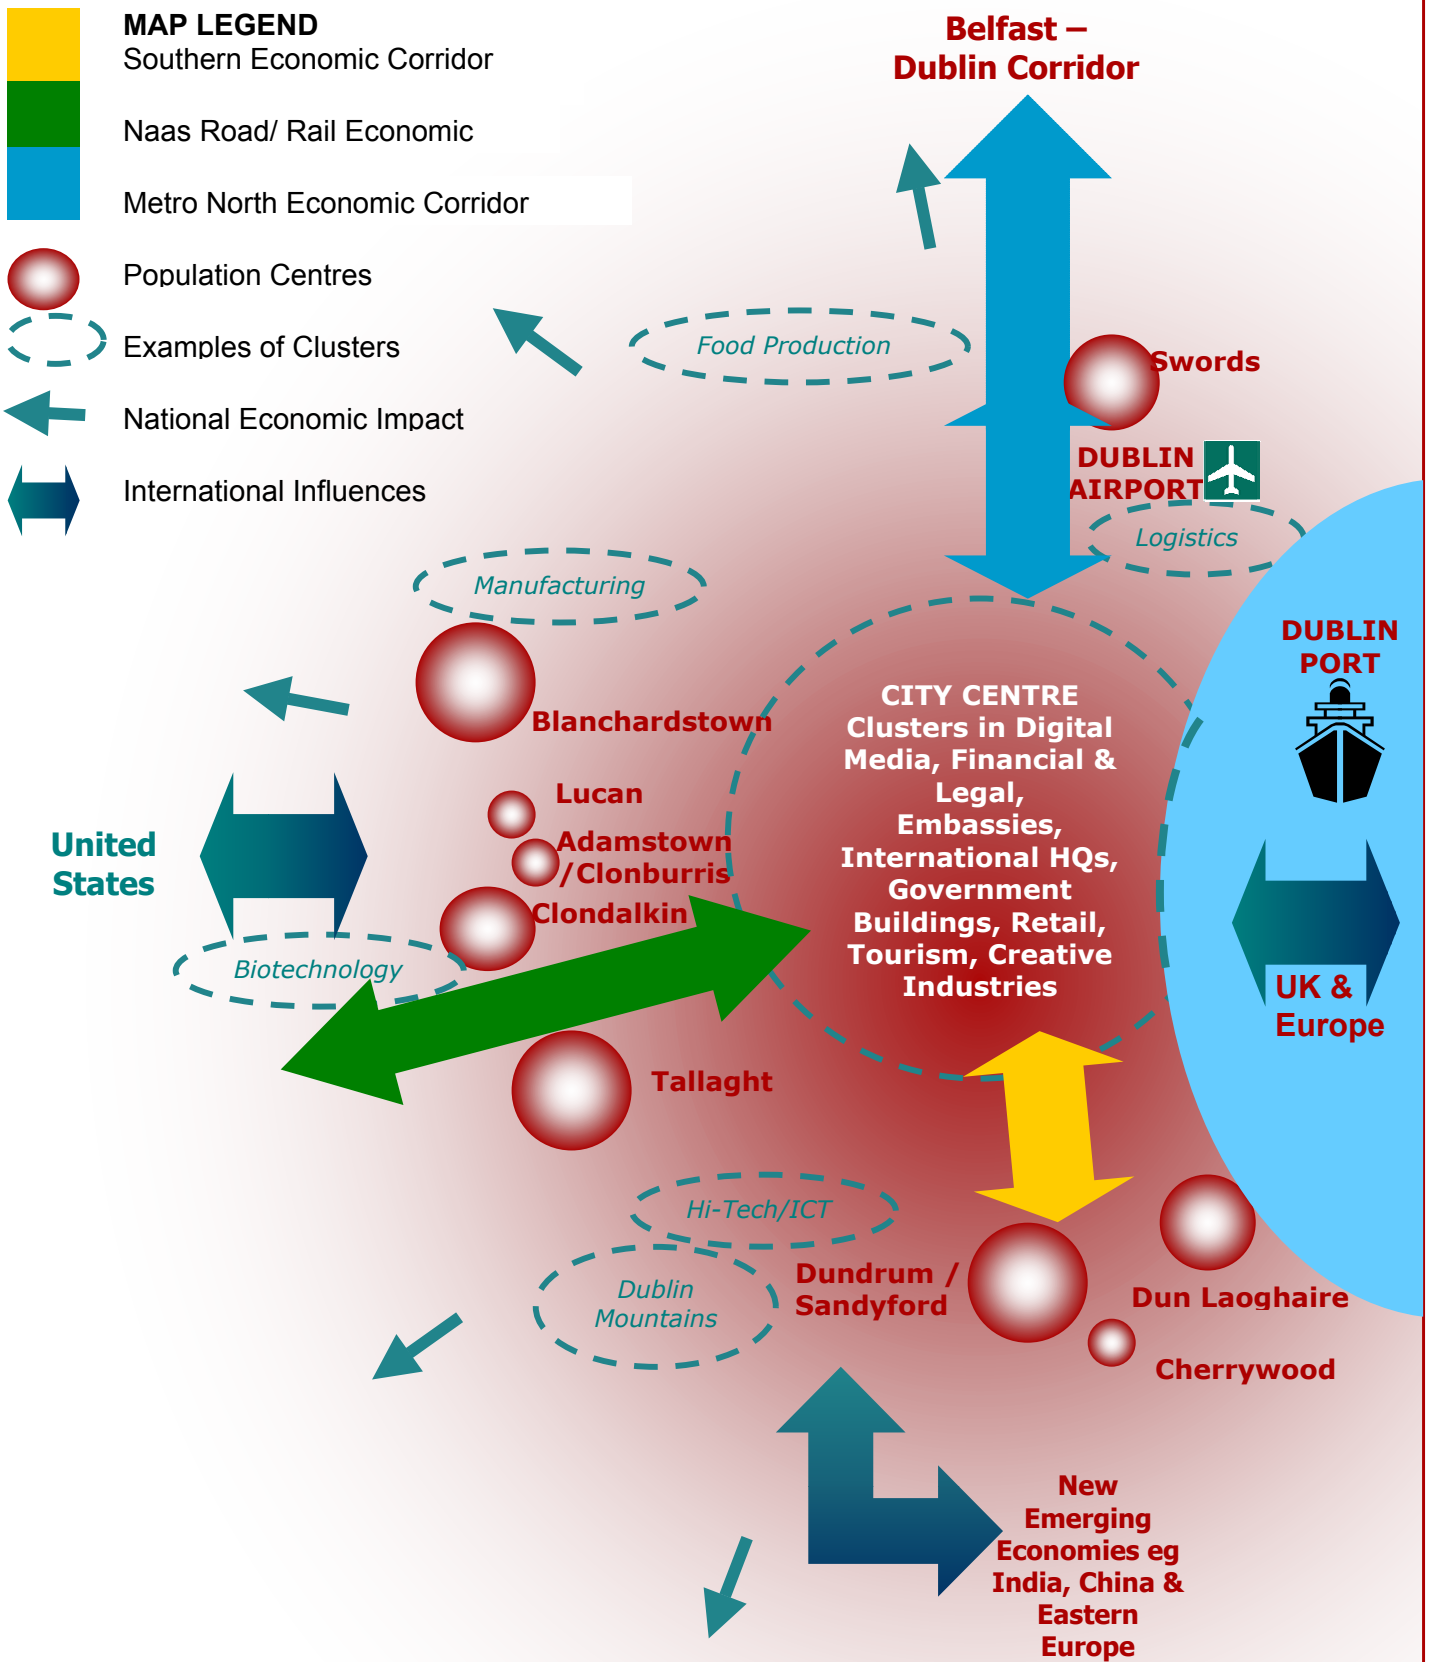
MAP LEGEND
Southern Economic Corridor

Naas Road/ Rail Economic

Metro North Economic Corridor

Population Centres

Examples of Clusters

National Economic Impact

International Influences

Belfast – Dublin Corridor

Food Production

Swords

DUBLIN AIRPORT

Logistics

Manufacturing

DUBLIN PORT

Blanchardstown

CITY CENTRE Clusters in Digital Media, Financial & Legal, Embassies, International HQs, Government Buildings, Retail, Tourism, Creative Industries

Lucan

Adamstown /Clonburris

United States

Clondalkin

Biotechnology

UK & Europe

Tallaght

Hi-Tech/ICT

Dublin Mountains

Dundrum / Sandyford

Dun Laoghaire

Cherrywood

New Emerging Economies eg India, China & Eastern Europe